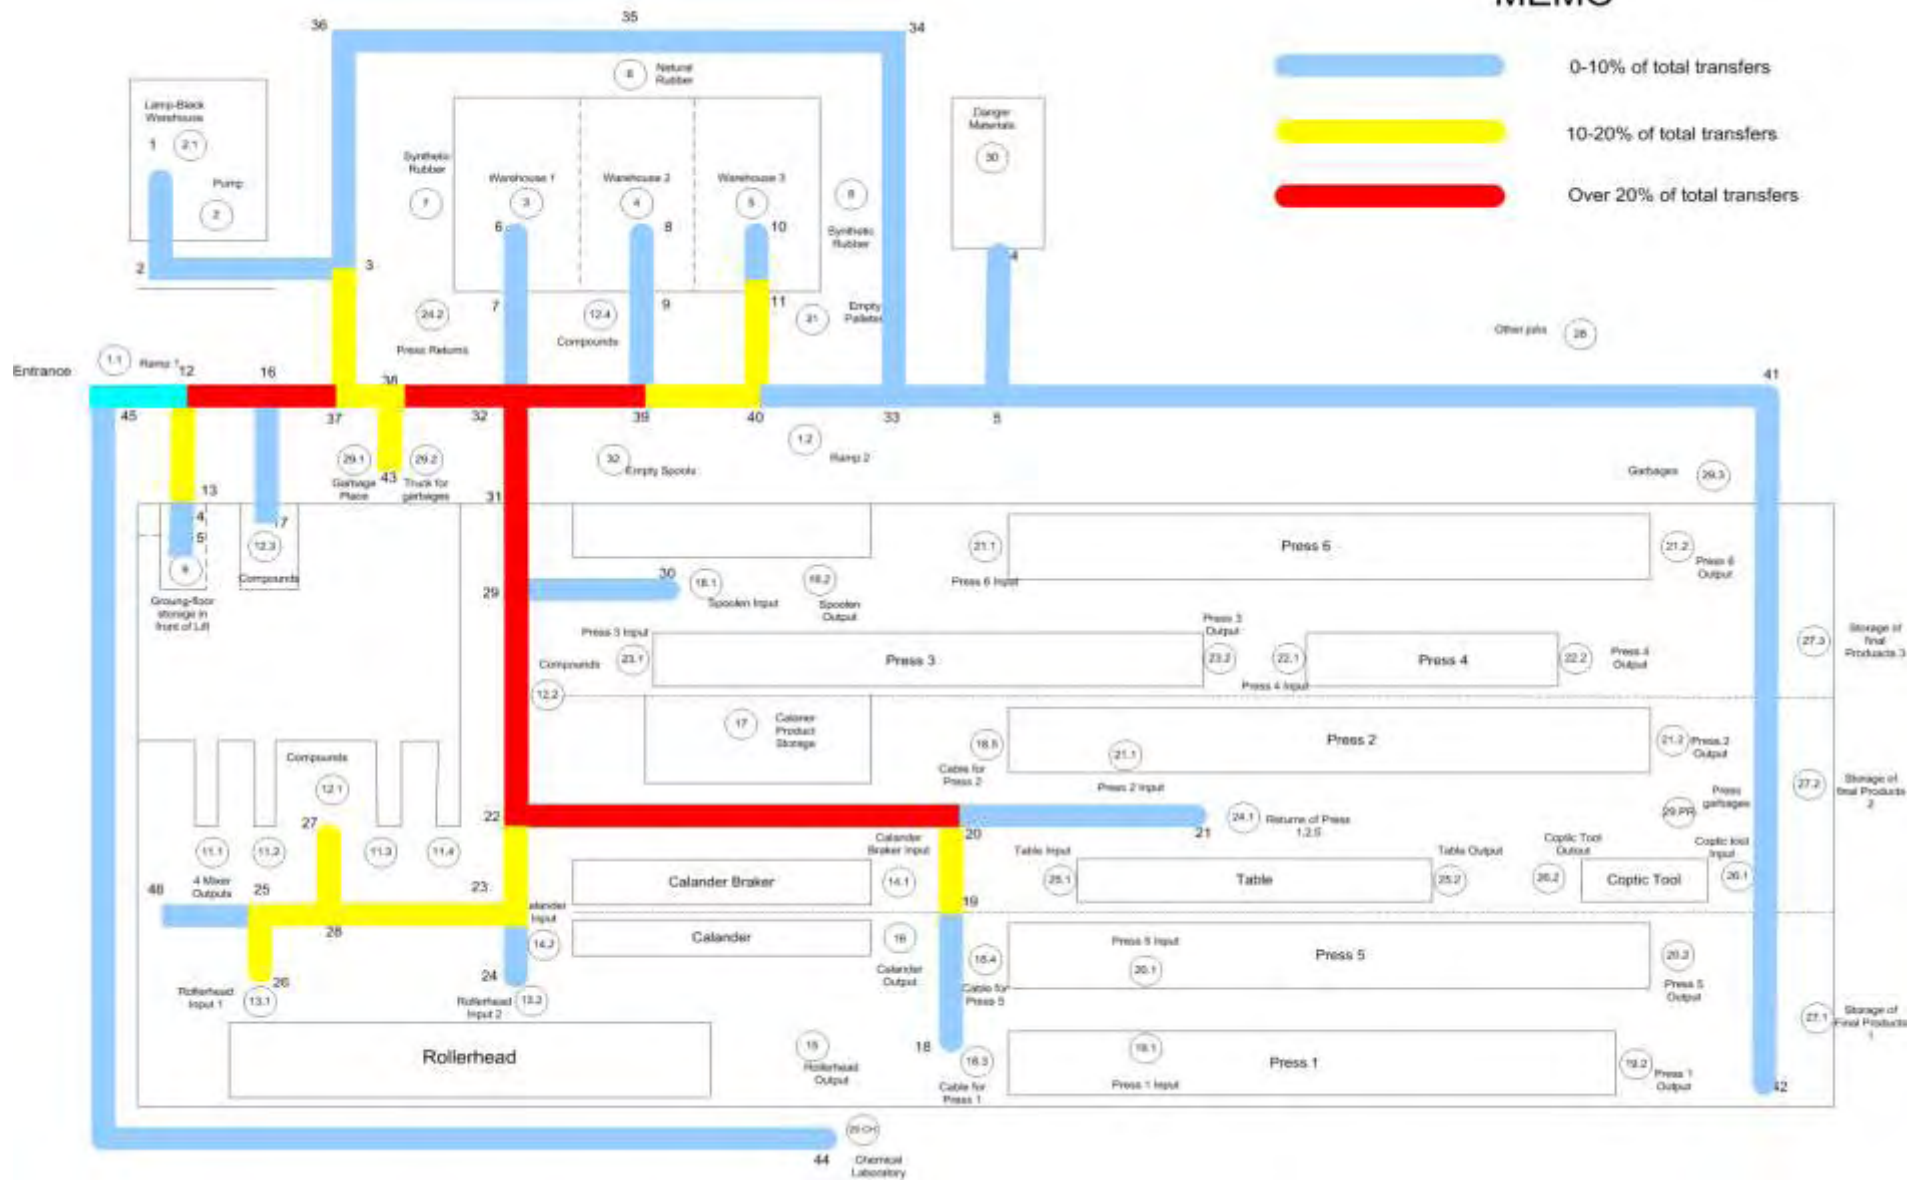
MEMO

0-10% of total transfers

10-20% of total transfers

Over 20% of total transfers

36 35 34

Natural Rubber 6

Lamp-Black Warehouse 1 2.1

Pump 2

Synthetic Rubber 7

Warehouse 1 3

Warehouse 2 4

Warehouse 3 5

8 Synthetic Rubber

Danger Materials 30

6 8 10

2 3

24.2 Press Returns

7 12.4 Compounds 9

11 31 Empty Palletes

4

Other jobs 28

Entrance 1.1 Ramp 1 12 16 38

45 37 32 39 40 33 5 41

1.2 Ramp 2

29.1 Garbage Place 43 29.2 Truck for garbages

32 Empty Spools

Garbages 29.3

13 4 5 17 31

9 Ground-floor storage in front of Lift

12.3 Compounds

29 30 18.1 Spoolen Input 18.2 Spoolen Output

21.1 Press 6 Input Press 6 21.2 Press 6 Output

Press 3 Input 23.1 Press 3 Press 3 Output 23.2 22.1 Press 4 22.2 Press 4 Output

Compounds 12.2 Press 4 Input

27.3 Storage of final Products 3

17 Calender Product Storage

18.5 Cable for Press 2

21.1 Press 2 Input Press 2 21.2 Press 2 Output

27.2 Storage of final Products 2

Compounds 12.1

29.PR Press garbages

27 22 20 21 24.1 Returns of Press 1,2,5

11.1 11.2 11.3 11.4 4 Mixer Outputs

Calander Braker Input 14.1 Calander Braker

Table Input 25.1 Table 25.2 Table Output

Coptic Tool Output 26.2 Coptic Tool Coptic tool Input 26.1

46 25 23 19

28 Calander Input 14.2 Calander 16 Calander Output

Press 5 Input 20.1 Press 5 20.2 Press 5 Output 18.4 Cable for Press 5

26 24 Rollerhead Input 1 13.1 Rollerhead Input 2 13.2

27.1 Storage of Final Products 1

Rollerhead 15 Rollerhead Output 18 18.3 Cable for Press 1

19.1 Press 1 Input Press 1 19.2 Press 1 Output 42

44 29.CH Chemical Laboratory